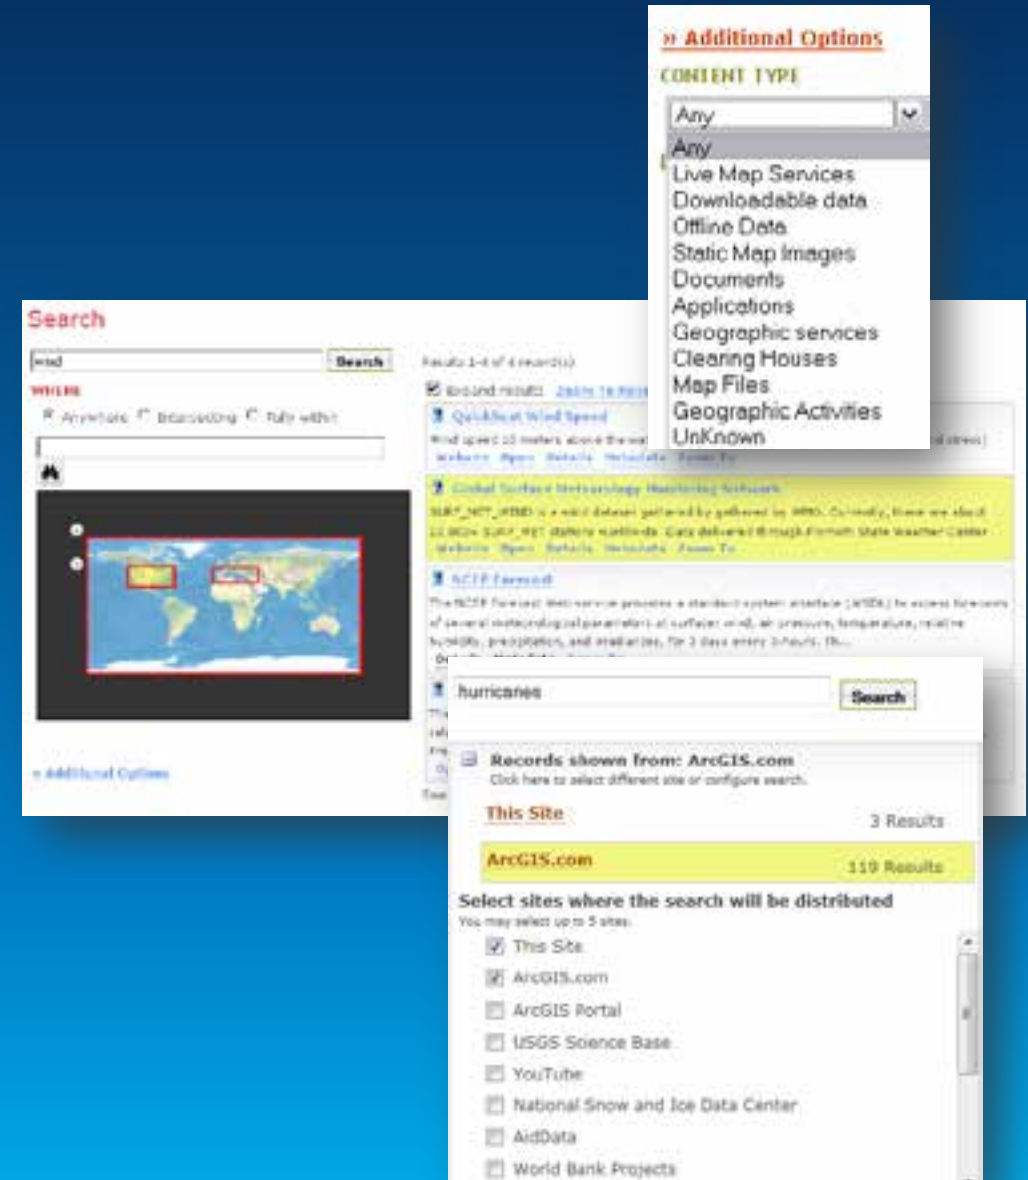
» Additional Options

CONTENT TYPE

Any

Any
Live Map Services
Downloadable data
Offline Data
Static Map Images
Documents
Applications
Geographic services
Clearing Houses
Map Files
Geographic Activities
UnKnown

Search

wind

Search

WHERE

Anywhere Intersecting Fully within

Results 1-4 of 4 record(s)

Expand results Zoom to Results

QuikScat Wind Speed

Wind speed 10 meters above the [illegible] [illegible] stress)

Website Open Details Metadata Zoom To

Global Surface Meteorology Monitoring Network

SURF_NET_WIND is a wind dataset gathered by gathered by WMO. Currently, there are about 12 000+ SURF_NET stations worldwide. Data delivered through Pirmoth State Weather Center

Website Open Details Metadata Zoom To

NCEP Forecast

The NCEP Forecast Web service provides a standard system interface (WSDL) to access forecasts of several meteorological parameters at surface: wind, air pressure, temperature, relative humidity, precipitation, and irradiation, for 3 days every 3 hours. Th...

Details Metadata Zoom To

» Additional Options

hurricanes

Search

Records shown from: ArcGIS.com
Click here to select different site or configure search.

This Site 3 Results

ArcGIS.com 119 Results

Select sites where the search will be distributed
You may select up to 5 sites.

This Site
ArcGIS.com
ArcGIS Portal
USGS Science Base
YouTube
National Snow and Ice Data Center
AidData
World Bank Projects